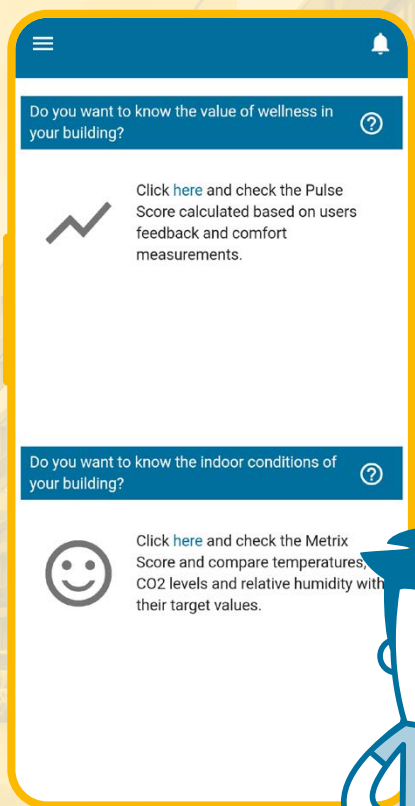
Do you want to know the value of wellness in your building?

Click here and check the Pulse Score calculated based on users feedback and comfort measurements.

Do you want to know the indoor conditions of your building?

Click here and check the Metrix Score and compare temperatures, CO2 levels and relative humidity with their target values.